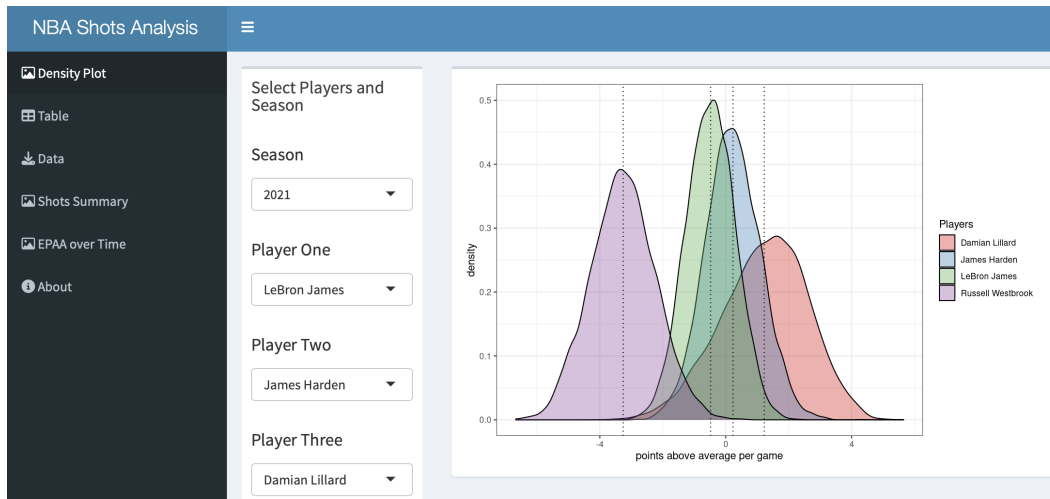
NBA Shots Analysis

≡

Density Plot

Table

Data

Shots Summary

EPAA over Time

About

Select Players and Season

Season

2021

Player One

LeBron James

Player Two

James Harden

Player Three

Damian Lillard

0.5

0.4

0.3

0.2

0.1

0.0

density

-4

0

4

points above average per game

Players

Damian Lillard

James Harden

LeBron James

Russell Westbrook